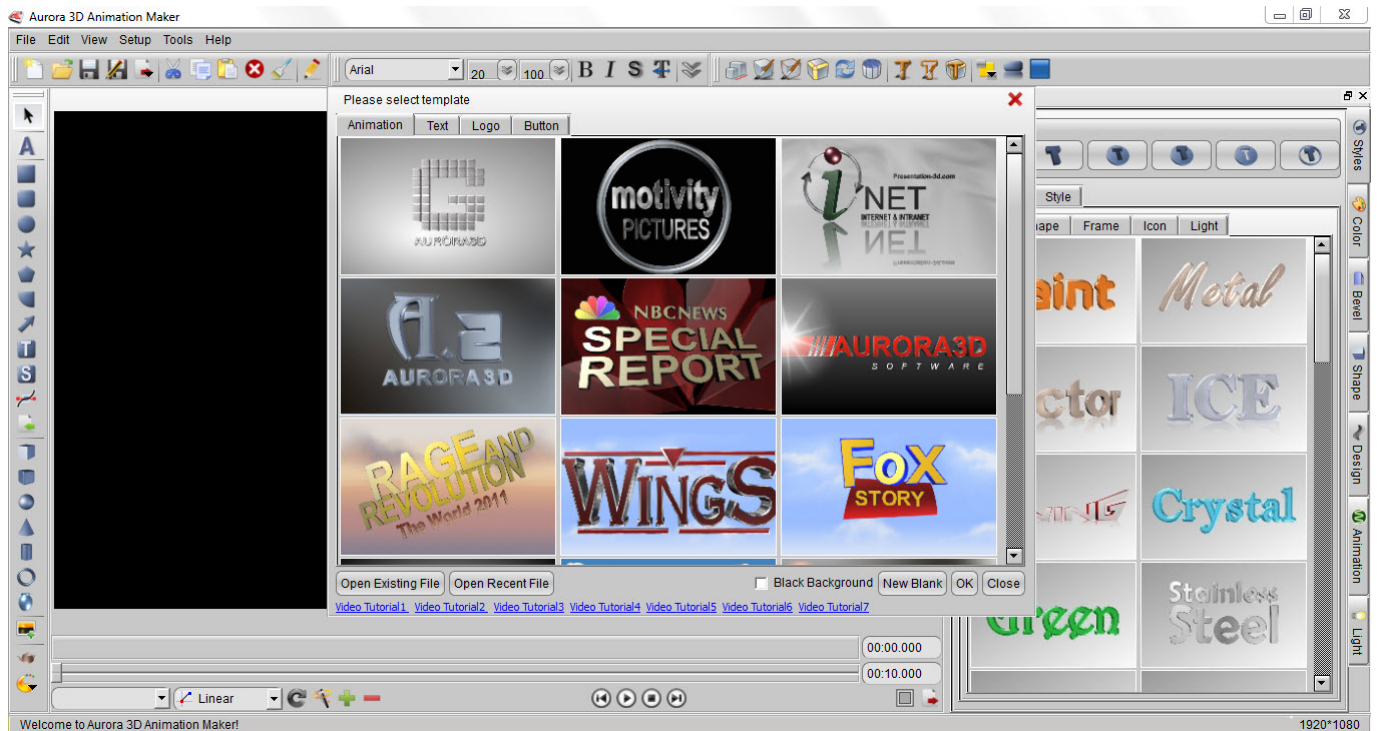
Aurora 3D Animation Maker

File Edit View Setup Tools Help

Arial 20 100 B I S

Please select template

Animation Text Logo Button

AURORA3D

motivity PICTURES

Presentation-3d.com
NET
INTERNET & INTRANET

AURORA3D

NBCNEWS SPECIAL REPORT

AURORA3D SOFTWARE

RAGE AND REVOLUTION The World 2011

WINGS

FOX STORY

Open Existing File Open Recent File Black Background New Blank OK Close

Video Tutorial1 Video Tutorial2 Video Tutorial3 Video Tutorial4 Video Tutorial5 Video Tutorial6 Video Tutorial7

Style

hape Frame Icon Light

aint Metal

ctor ICE

Crystal

Green Stainless Steel

Styles Color Bevel Shape Design Animation Light

00:00.000

00:10.000

Linear

Welcome to Aurora 3D Animation Maker!

1920*1080